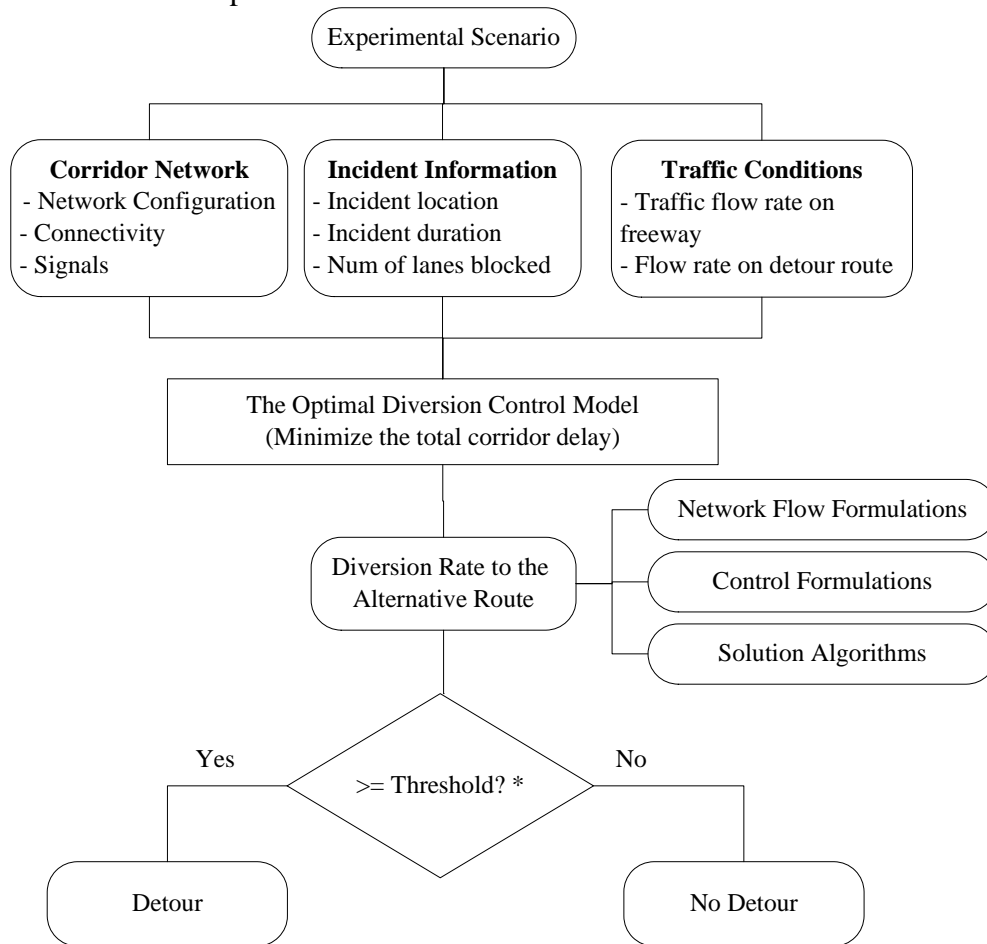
Experimental Scenario

**Corridor Network**
- Network Configuration
- Connectivity
- Signals

**Incident Information**
- Incident location
- Incident duration
- Num of lanes blocked

**Traffic Conditions**
- Traffic flow rate on freeway
- Flow rate on detour route

The Optimal Diversion Control Model
(Minimize the total corridor delay)

Diversion Rate to the Alternative Route

Network Flow Formulations

Control Formulations

Solution Algorithms

Yes

>= Threshold? *

No

Detour

No Detour